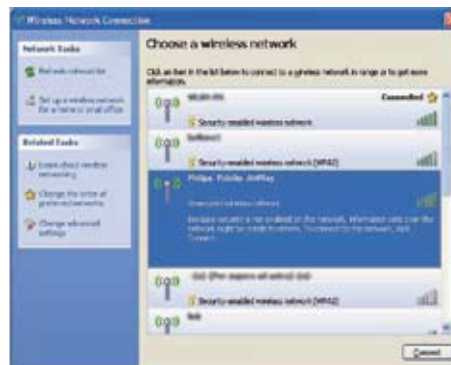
Wireless Network Connection

Network Tasks

Refresh network list

Set up a wireless network for a home or small office

Related Tasks

Learn about wireless networking

Change the order of preferred networks

Change advanced settings

Choose a wireless network

Click an item in the list below to connect to a wireless network in range or to get more information.

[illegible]

Connected

Security-enabled wireless network

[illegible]

Security-enabled wireless network (WPA2)

Philips Fidelio AW9xx

Unsecured wireless network

Because security is not enabled on this network, information sent over this network might be visible to others. To connect to this network, click Connect.

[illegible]

Security-enabled wireless network (WPA2)

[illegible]

Connect